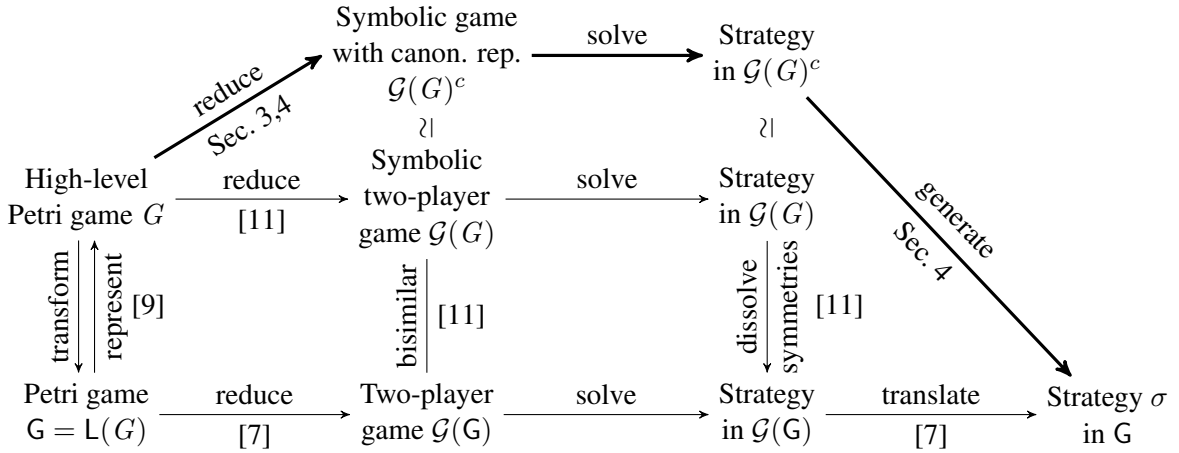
Symbolic game with canon. rep. $\mathcal{G}(G)^c$

solve

Strategy in $\mathcal{G}(G)^c$

reduce

Sec. 3,4

$\wr|$

$\wr|$

High-level Petri game $G$

reduce

[11]

Symbolic two-player game $\mathcal{G}(G)$

solve

Strategy in $\mathcal{G}(G)$

generate

Sec. 4

transform

represent

[9]

bisimilar

[11]

dissolve

symmetries

[11]

Petri game $\mathsf{G} = \mathsf{L}(G)$

reduce

[7]

Two-player game $\mathcal{G}(\mathsf{G})$

solve

Strategy in $\mathcal{G}(\mathsf{G})$

translate

[7]

Strategy $\sigma$ in $\mathsf{G}$